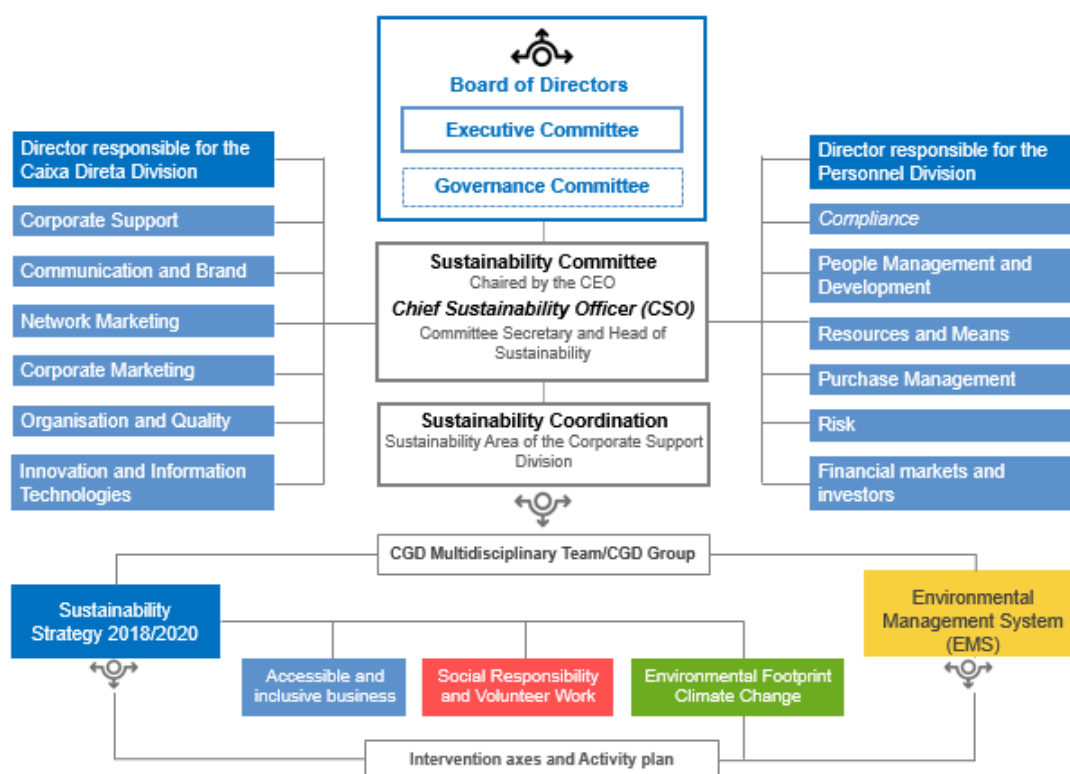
Board of Directors

Executive Committee

Governance Committee

Director responsible for the Caixa Direta Division

Corporate Support

Communication and Brand

Network Marketing

Corporate Marketing

Organisation and Quality

Innovation and Information Technologies

Sustainability Committee
Chaired by the CEO
Chief Sustainability Officer (CSO)
Committee Secretary and Head of Sustainability

Sustainability Coordination
Sustainability Area of the Corporate Support Division

Director responsible for the Personnel Division

Compliance

People Management and Development

Resources and Means

Purchase Management

Risk

Financial markets and investors

CGD Multidisciplinary Team/CGD Group

Sustainability Strategy 2018/2020

Environmental Management System (EMS)

Accessible and inclusive business

Social Responsibility and Volunteer Work

Environmental Footprint Climate Change

Intervention axes and Activity plan